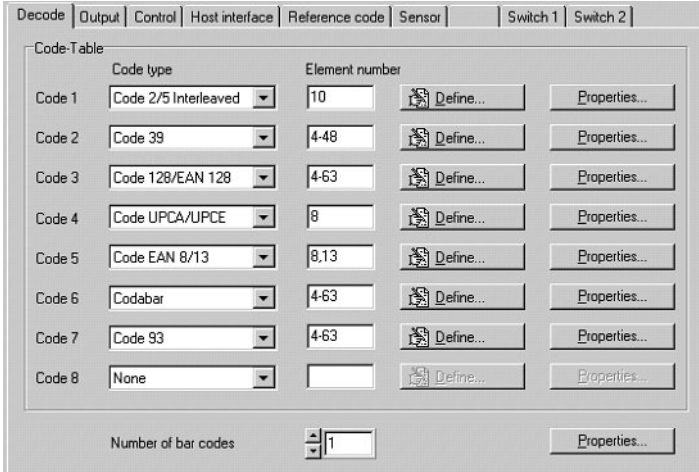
Decode | Output | Control | Host interface | Reference code | Sensor | | Switch 1 | Switch 2

Code-Table

| | Code type | Element number | | |
|---|---|---|---|---|
| Code 1 | Code 2/5 Interleaved | 10 | Define... | Properties... |
| Code 2 | Code 39 | 4-48 | Define... | Properties... |
| Code 3 | Code 128/EAN 128 | 4-63 | Define... | Properties... |
| Code 4 | Code UPCA/UPCE | 8 | Define... | Properties... |
| Code 5 | Code EAN 8/13 | 8,13 | Define... | Properties... |
| Code 6 | Codabar | 4-63 | Define... | Properties... |
| Code 7 | Code 93 | 4-63 | Define... | Properties... |
| Code 8 | None | | Define... | Properties... |

Number of bar codes 1 Properties...